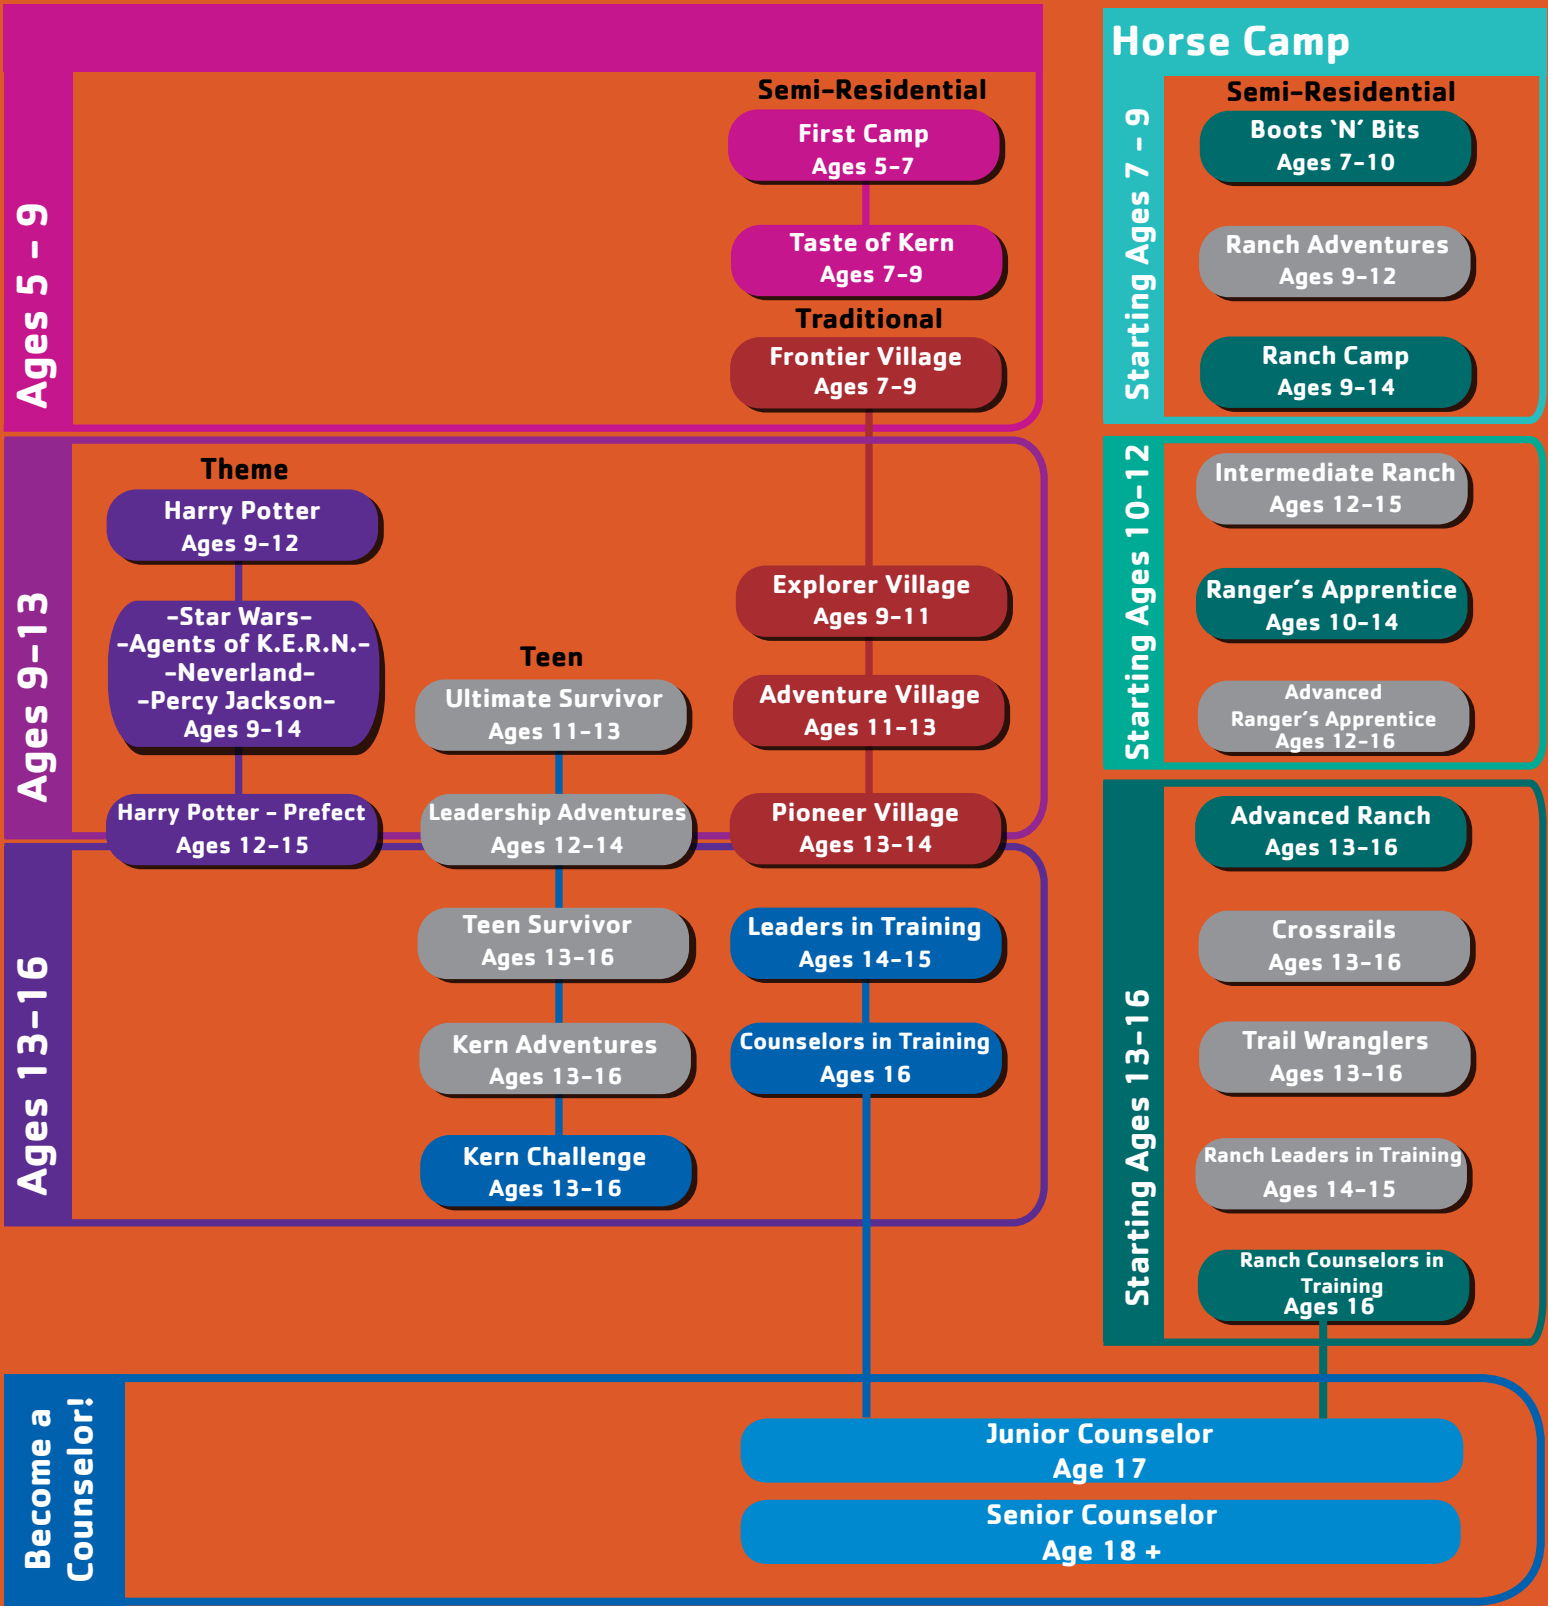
Ages 5 - 9

Semi-Residential

First Camp
Ages 5-7

Taste of Kern
Ages 7-9

Traditional

Frontier Village
Ages 7-9

Horse Camp

Starting Ages 7 - 9

Semi-Residential

Boots 'N' Bits
Ages 7-10

Ranch Adventures
Ages 9-12

Ranch Camp
Ages 9-14

Ages 9-13

Theme

Harry Potter
Ages 9-12

-Star Wars-
-Agents of K.E.R.N.-
-Neverland-
-Percy Jackson-
Ages 9-14

Harry Potter - Prefect
Ages 12-15

Teen

Ultimate Survivor
Ages 11-13

Leadership Adventures
Ages 12-14

Explorer Village
Ages 9-11

Adventure Village
Ages 11-13

Pioneer Village
Ages 13-14

Starting Ages 10-12

Intermediate Ranch
Ages 12-15

Ranger's Apprentice
Ages 10-14

Advanced
Ranger's Apprentice
Ages 12-16

Ages 13-16

Teen Survivor
Ages 13-16

Kern Adventures
Ages 13-16

Kern Challenge
Ages 13-16

Leaders in Training
Ages 14-15

Counselors in Training
Ages 16

Starting Ages 13-16

Advanced Ranch
Ages 13-16

Crossrails
Ages 13-16

Trail Wranglers
Ages 13-16

Ranch Leaders in Training
Ages 14-15

Ranch Counselors in Training
Ages 16

Become a Counselor!

Junior Counselor
Age 17

Senior Counselor
Age 18 +